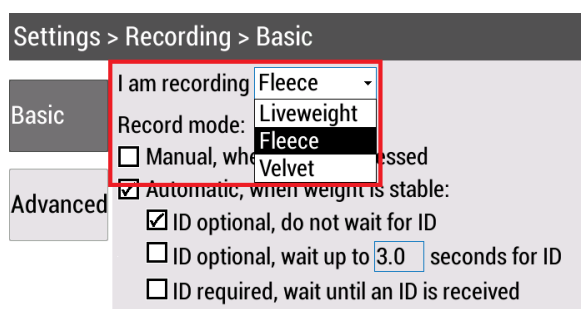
Settings > Recording > Basic

Basic

Advanced

I am recording Fleece

Liveweight
Fleece
Velvet

Record mode:

☐ Manual, whe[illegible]essed

☑ Automatic, when weight is stable:

☑ ID optional, do not wait for ID

☐ ID optional, wait up to 3.0 seconds for ID

☐ ID required, wait until an ID is received